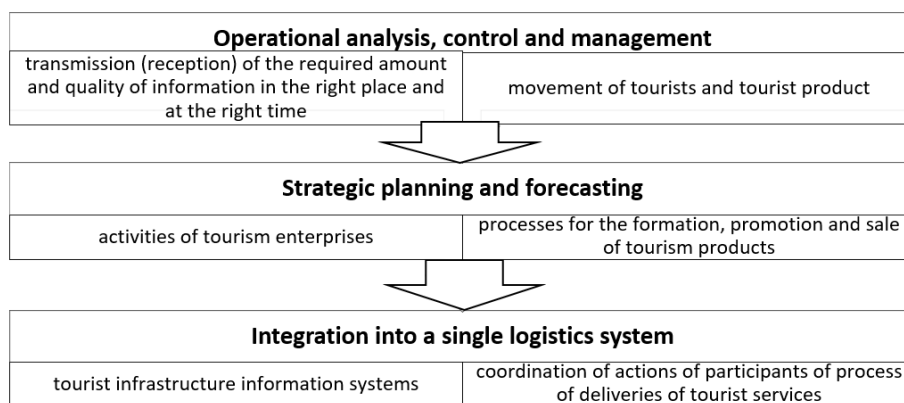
Operational analysis, control and management

transmission (reception) of the required amount and quality of information in the right place and at the right time

movement of tourists and tourist product

Strategic planning and forecasting

activities of tourism enterprises

processes for the formation, promotion and sale of tourism products

Integration into a single logistics system

tourist infrastructure information systems

coordination of actions of participants of process of deliveries of tourist services